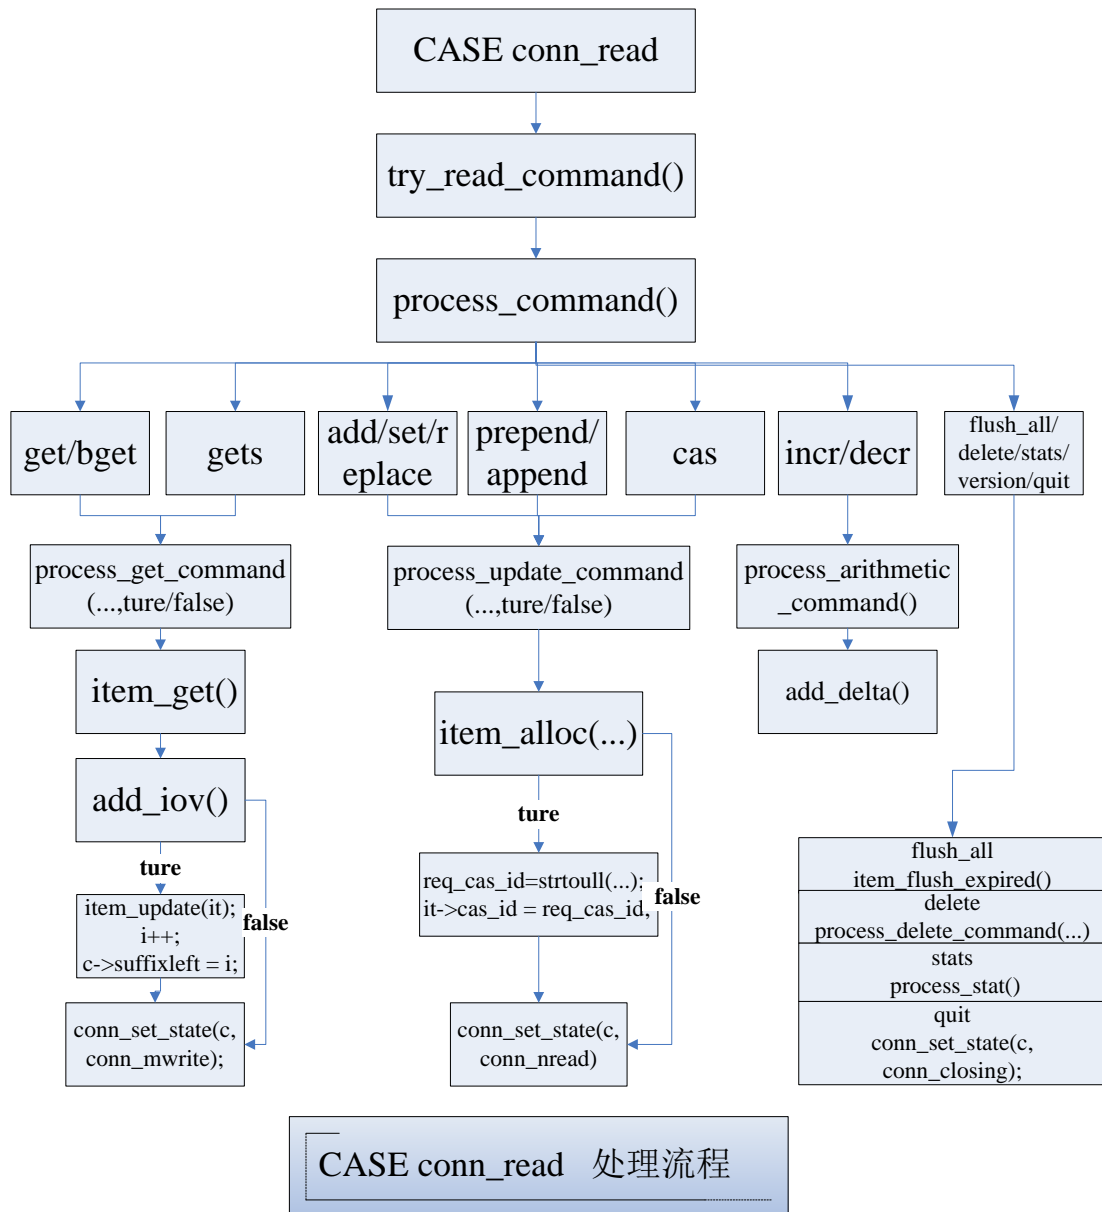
CASE conn_read

try_read_command()

process_command()

get/bget

gets

add/set/replace

prepend/append

cas

incr/decr

flush_all/delete/stats/version/quit

process_get_command (...,ture/false)

process_update_command (...,ture/false)

process_arithmetic _command()

item_get()

add_delta()

item_alloc(...)

add_iov()

ture

ture

req_cas_id=strtoull(...); it->cas_id = req_cas_id,

false

item_update(it); i++; c->suffixleft = i;

false

flush_all item_flush_expired()

delete process_delete_command(...)

stats process_stat()

quit conn_set_state(c, conn_closing);

conn_set_state(c, conn_mwrite);

conn_set_state(c, conn_nread)

CASE conn_read 处理流程